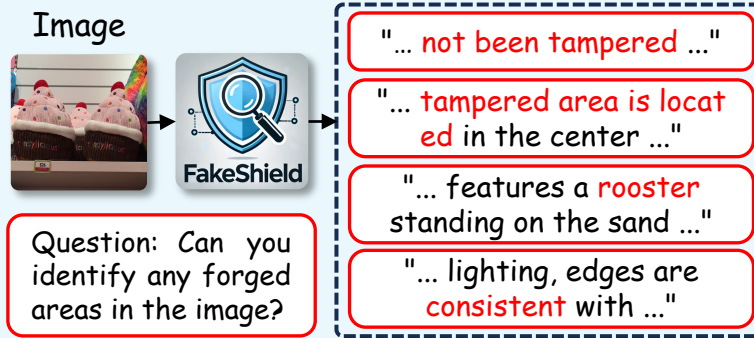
Image

FakeShield

Question: Can you identify any forged areas in the image?

"... not been tampered ..."

"... tampered area is located in the center ..."

"... features a rooster standing on the sand ..."

"... lighting, edges are consistent with ..."